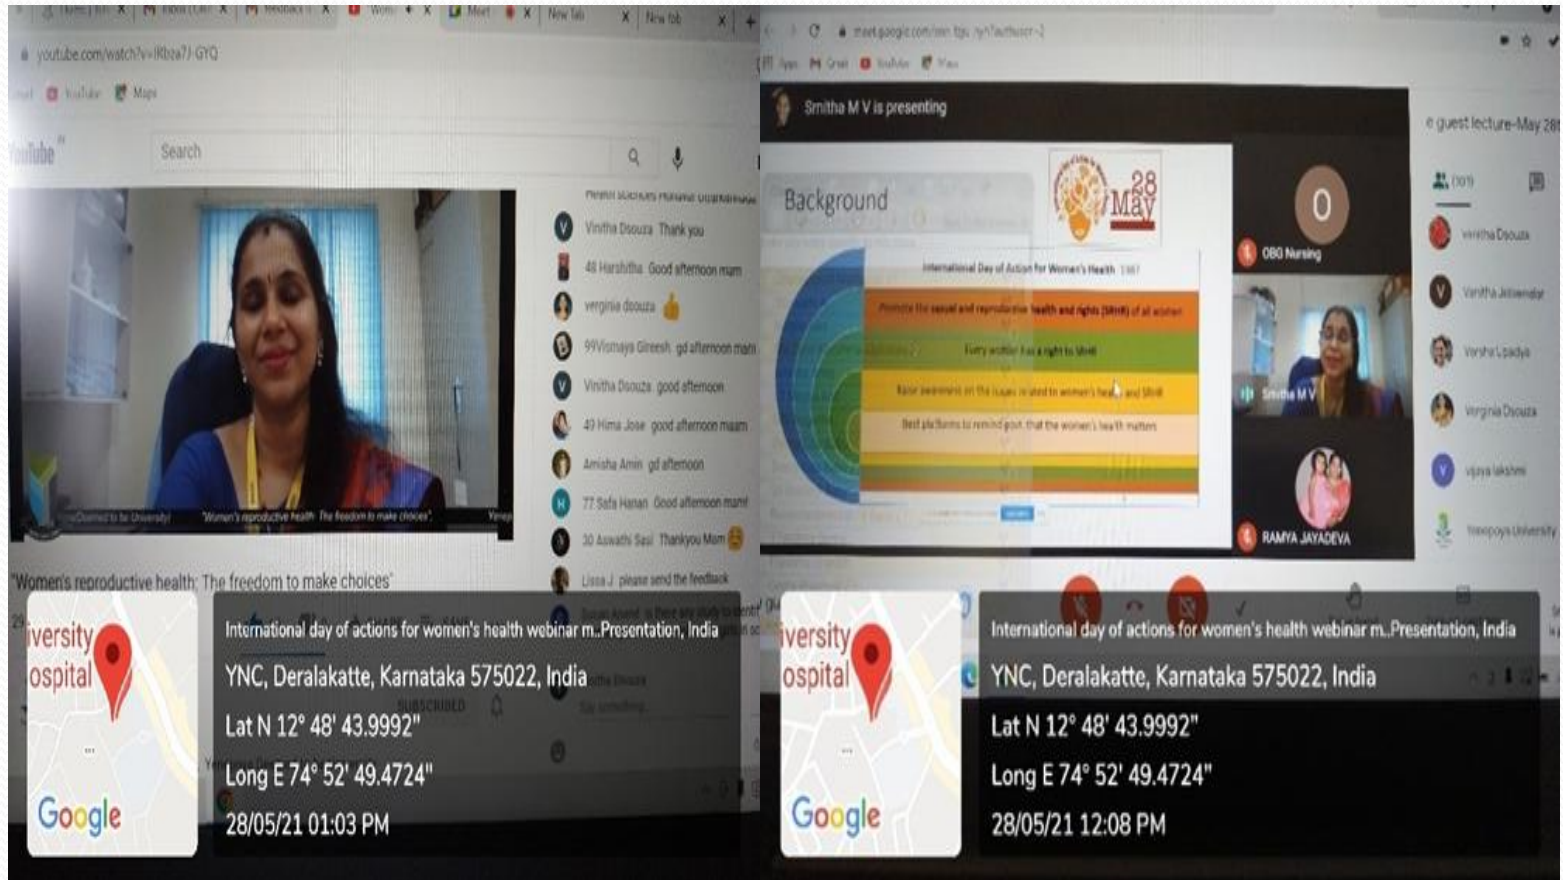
youtube.com/watch?v=lRbza7J-GYQ

YouTube Maps

YouTube

Search

Vinitha Dsouza Thank you
48 Harshitha Good afternoon mam
verginia dsouza
99Vismaya Gireesh gd afternoon mam
Vinitha Dsouza good afternoon
49 Hima Jose good afternoon maam
Amisha Amin gd afternoon
77 Safa Hanan Good afternoon mam
30 Aswathi Sasi Thankyou Mam
Lissa J please send the feedback

"Women's reproductive health: The freedom to make choices"

"Women's reproductive health: The freedom to make choices"

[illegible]versity
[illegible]ospital

Google

International day of actions for women's health webinar m..Presentation, India
YNC, Deralakatte, Karnataka 575022, India
Lat N 12° 48' 43.9992"
Long E 74° 52' 49.4724"
28/05/21 01:03 PM

meet.google.com/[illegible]

Smitha M V is presenting

Background

28 May

International Day of Action for Women's Health

Every woman has a right to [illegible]

guest lecture-May 28

OBG Nursing

Smitha M V

RAMYA JAYADEVA

Vinitha Dsouza
Varsha Lpadya
Verginia Dsouza
vijaya lakshmi
Yenepoya University

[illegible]versity
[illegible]ospital

Google

International day of actions for women's health webinar m..Presentation, India
YNC, Deralakatte, Karnataka 575022, India
Lat N 12° 48' 43.9992"
Long E 74° 52' 49.4724"
28/05/21 12:08 PM